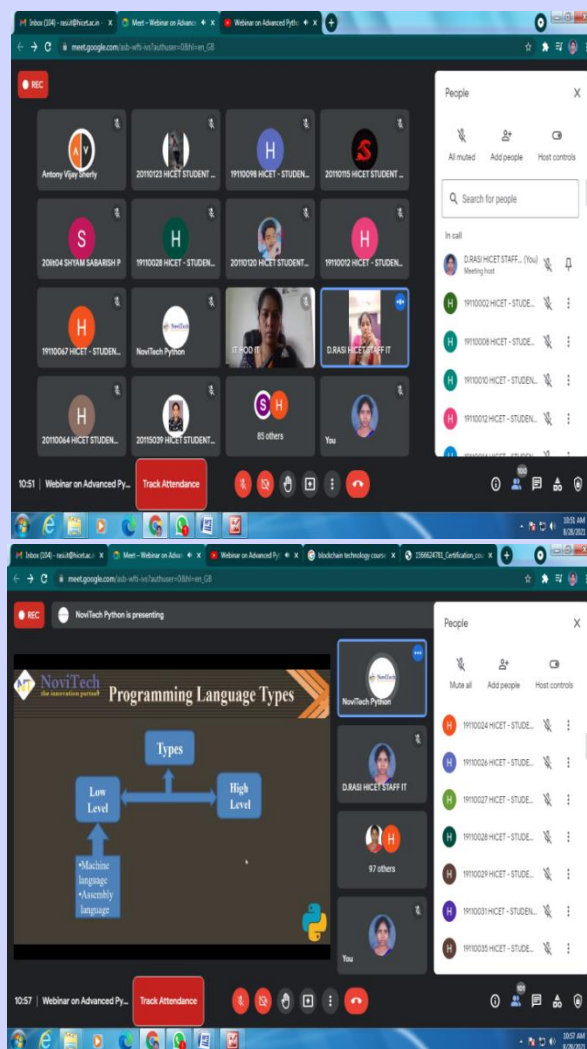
Inbox (104) - rasiit@hicet.ac.in
Meet - Webinar on Advanc
Webinar on Advanced Pytho
meet.google.com/asb-wfti-ivs?authuser=0&hl=en_GB

REC

Antony Vijay Sherly
20110123 HICET STUDENT ...
19110098 HICET - STUDEN...
20110115 HICET STUDENT ...
20It104 SHYAM SABARISH P
19110028 HICET - STUDEN...
20110120 HICET STUDENT...
19110012 HICET - STUDEN...
19110067 HICET - STUDEN...
NoviTech Python
IT HOD IT
D.RASI HICET STAFF IT
20110064 HICET STUDEN...
20115039 HICET STUDENT...
85 others
You

People
All muted
Add people
Host controls
Search for people
In call
D.RASI HICET STAFF... (You)
Meeting host
19110002 HICET - STUDE...
19110008 HICET - STUDE...
19110010 HICET - STUDEN...
19110012 HICET - STUDE...

10:51 | Webinar on Advanced Py...
Track Attendance
100
10:51 AM
8/28/2021

Inbox (104) - rasiit@hicet.ac.in
Meet - Webinar on Advan
Webinar on Advanced Py
blockchain technology cours
1566624783_Certification_co
meet.google.com/asb-wfti-ivs?authuser=0&hl=en_GB

REC
NoviTech Python is presenting

NoviTech
the innovation partner
Programming Language Types
Types
Low Level
High Level
•Machine language
•Assembly language

NoviTech Python
D.RASI HICET STAFF IT
97 others
You

People
Mute all
Add people
Host controls
19110024 HICET - STUDE...
19110026 HICET - STUDE...
19110027 HICET - STUDE...
19110028 HICET - STUDE...
19110029 HICET - STUDE...
19110031 HICET - STUDEN...
19110035 HICET - STUDE...

10:57 | Webinar on Advanced Py...
Track Attendance
101
10:57 AM
8/28/2021